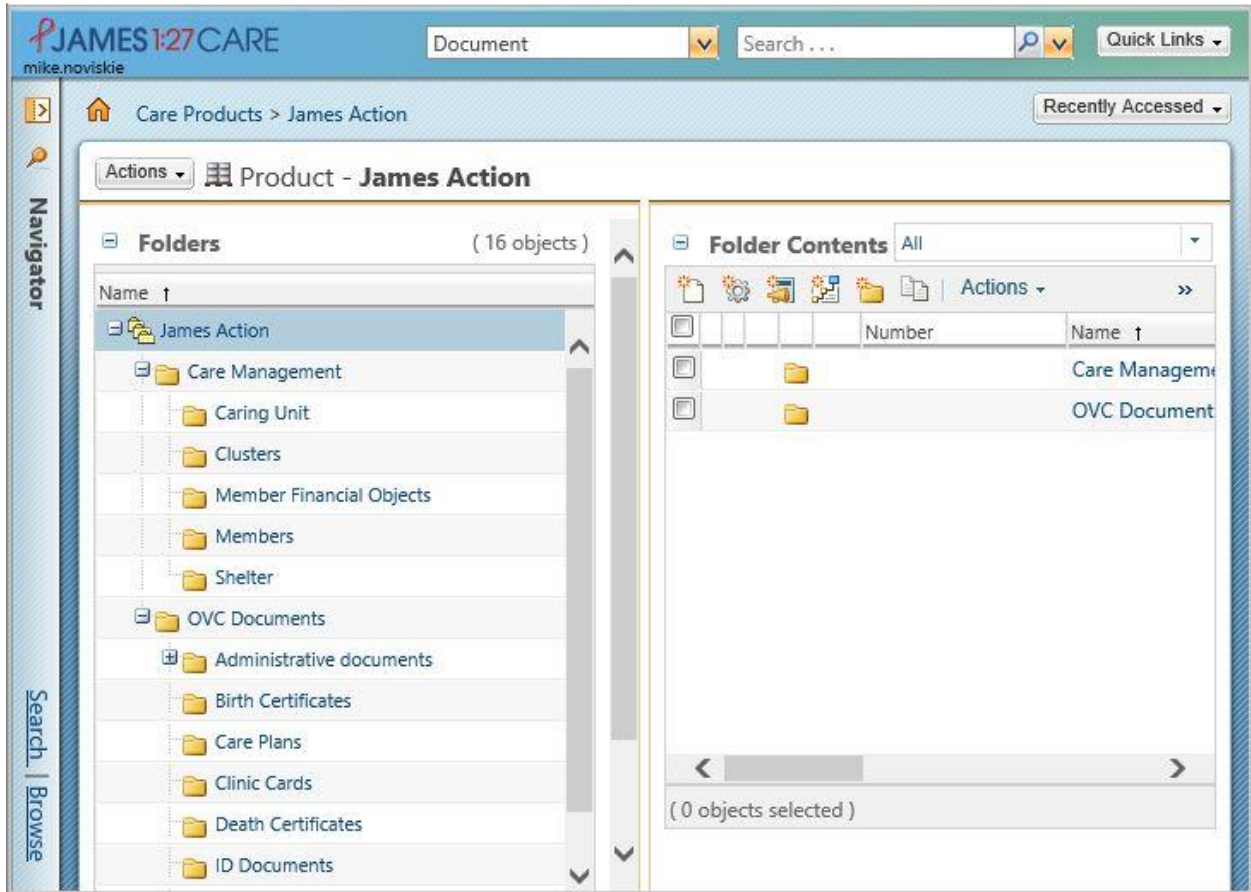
JAMES 1:27 CARE
mike.noviskie
Document
Search...
Quick Links
Navigator
Care Products > James Action
Recently Accessed
Actions
Product - **James Action**

Folders (16 objects)

| Name ↑ |
|---|
| James Action |
| Care Management |
| Caring Unit |
| Clusters |
| Member Financial Objects |
| Members |
| Shelter |
| OVC Documents |
| Administrative documents |
| Birth Certificates |
| Care Plans |
| Clinic Cards |
| Death Certificates |
| ID Documents |

Folder Contents All
Actions

| Number | Name ↑ |
|---|---|
| | Care Manageme |
| | OVC Document |

(0 objects selected)

Search | Browse